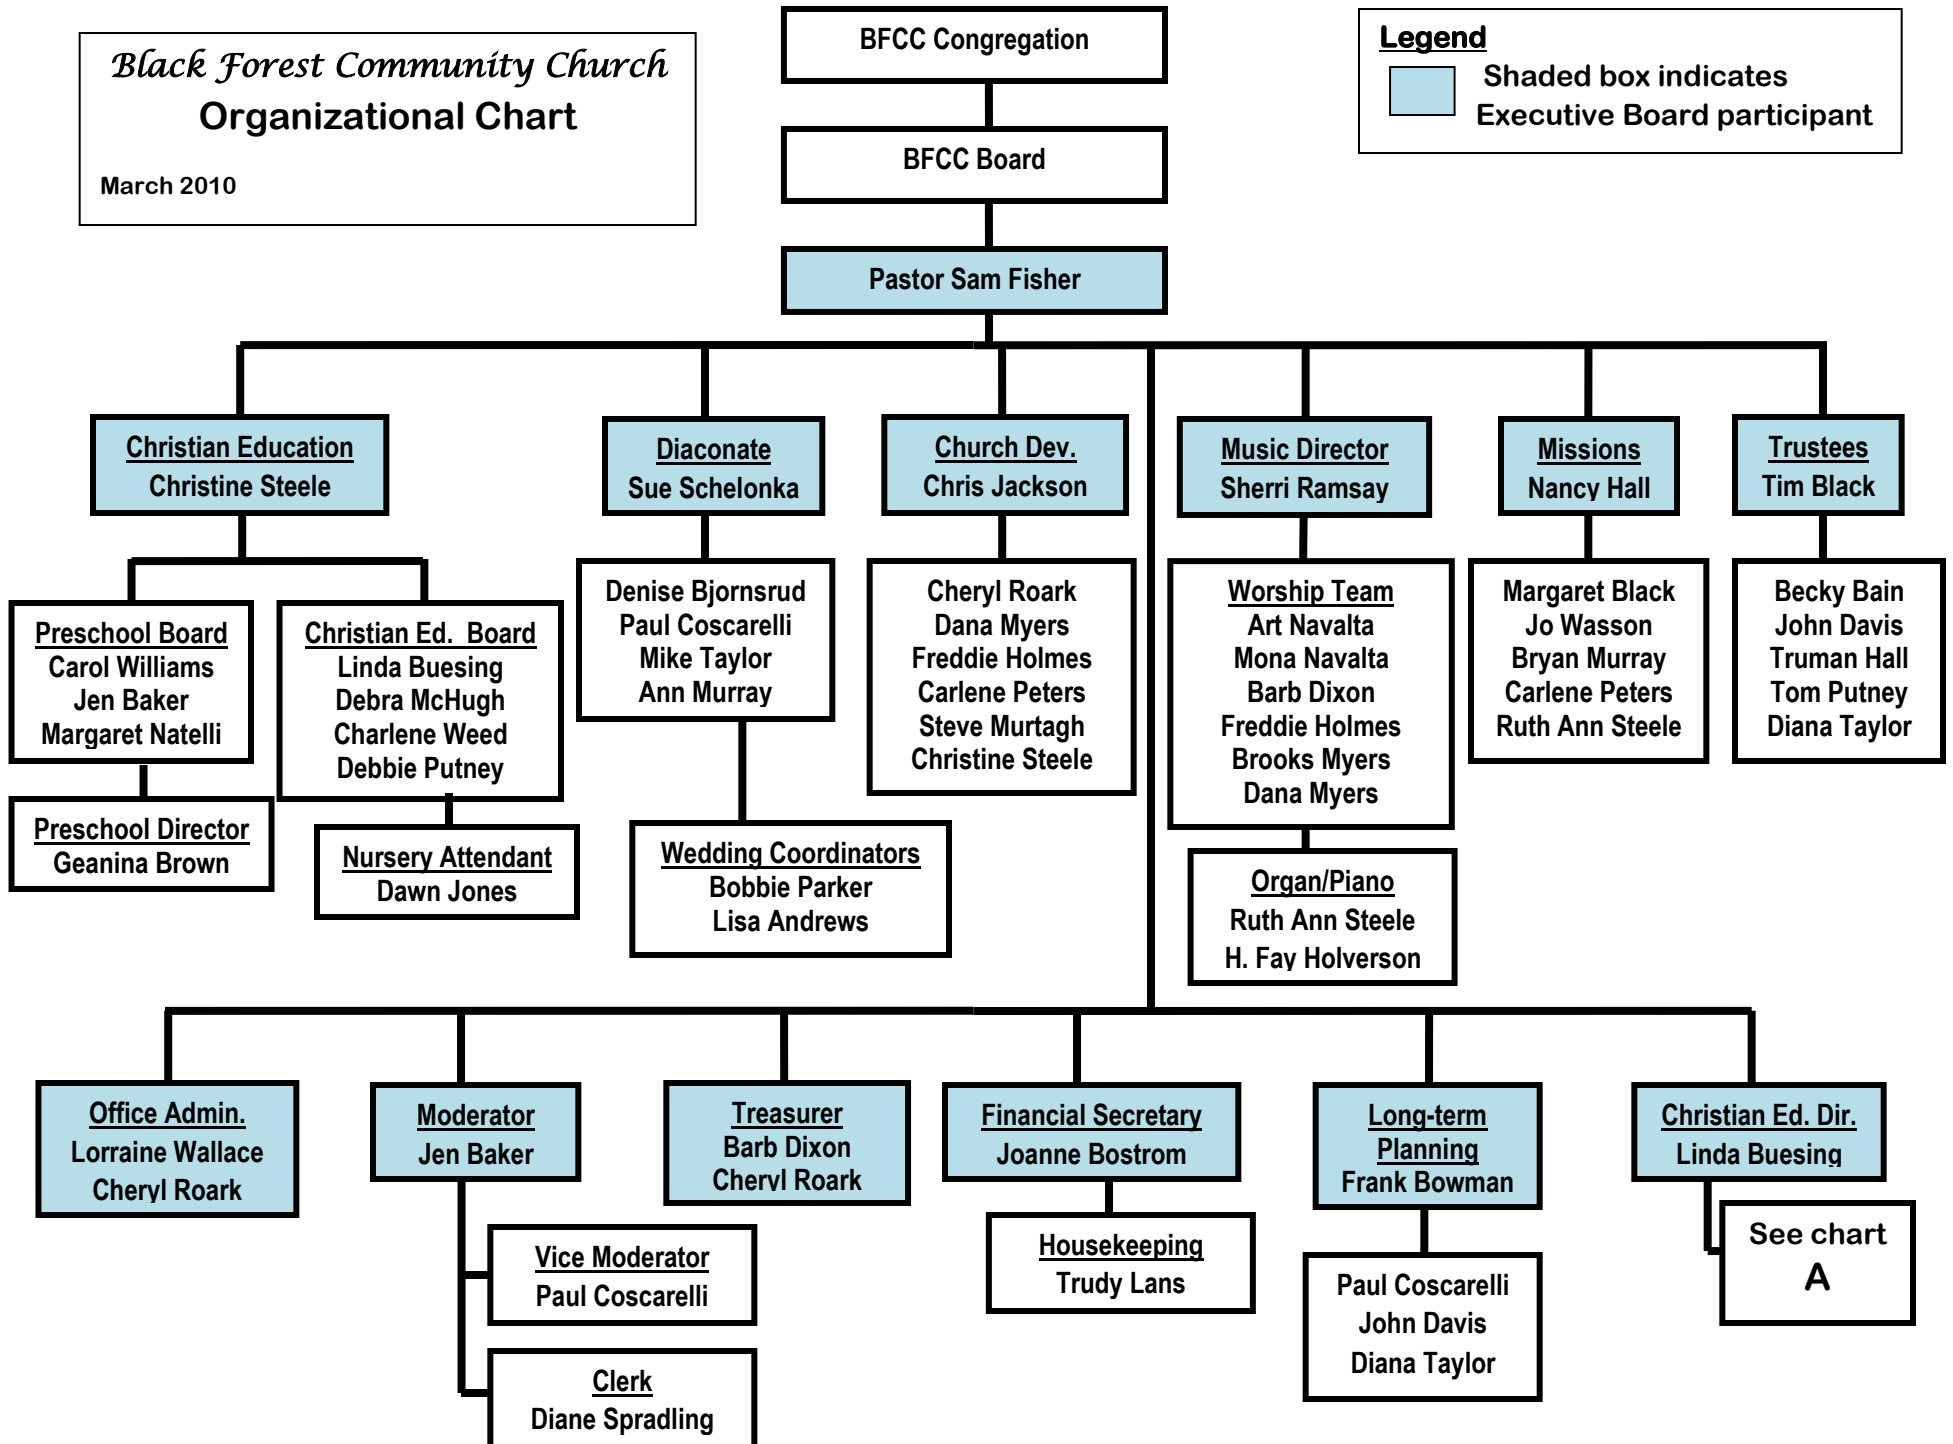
Black Forest Community Church
Organizational Chart
March 2010

BFCC Congregation

BFCC Board

Pastor Sam Fisher

Legend
Shaded box indicates Executive Board participant

Christian Education
Christine Steele

Preschool Board
Carol Williams
Jen Baker
Margaret Natelli

Preschool Director
Geanina Brown

Christian Ed. Board
Linda Buesing
Debra McHugh
Charlene Weed
Debbie Putney

Nursery Attendant
Dawn Jones

Diaconate
Sue Schelonka

Denise Bjornsrud
Paul Coscarelli
Mike Taylor
Ann Murray

Wedding Coordinators
Bobbie Parker
Lisa Andrews

Church Dev.
Chris Jackson

Cheryl Roark
Dana Myers
Freddie Holmes
Carlene Peters
Steve Murtagh
Christine Steele

Music Director
Sherri Ramsay

Worship Team
Art Navalta
Mona Navalta
Barb Dixon
Freddie Holmes
Brooks Myers
Dana Myers

Organ/Piano
Ruth Ann Steele
H. Fay Holverson

Missions
Nancy Hall

Margaret Black
Jo Wasson
Bryan Murray
Carlene Peters
Ruth Ann Steele

Trustees
Tim Black

Becky Bain
John Davis
Truman Hall
Tom Putney
Diana Taylor

Office Admin.
Lorraine Wallace
Cheryl Roark

Moderator
Jen Baker

Vice Moderator
Paul Coscarelli

Clerk
Diane Spradling

Treasurer
Barb Dixon
Cheryl Roark

Financial Secretary
Joanne Bostrom

Housekeeping
Trudy Lans

Long-term Planning
Frank Bowman

Paul Coscarelli
John Davis
Diana Taylor

Christian Ed. Dir.
Linda Buesing

See chart A